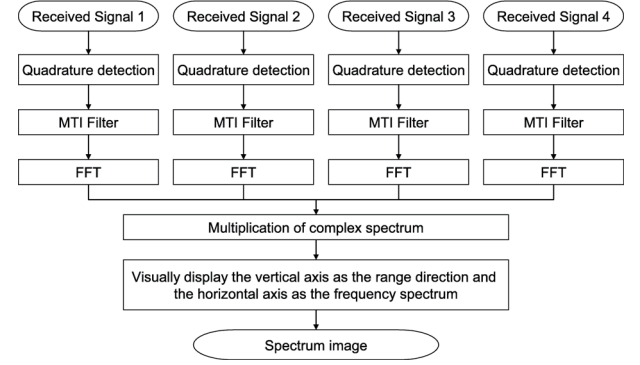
Received Signal 1

Quadrature detection

MTI Filter

FFT

Received Signal 2

Quadrature detection

MTI Filter

FFT

Received Signal 3

Quadrature detection

MTI Filter

FFT

Received Signal 4

Quadrature detection

MTI Filter

FFT

Multiplication of complex spectrum

Visually display the vertical axis as the range direction and the horizontal axis as the frequency spectrum

Spectrum image